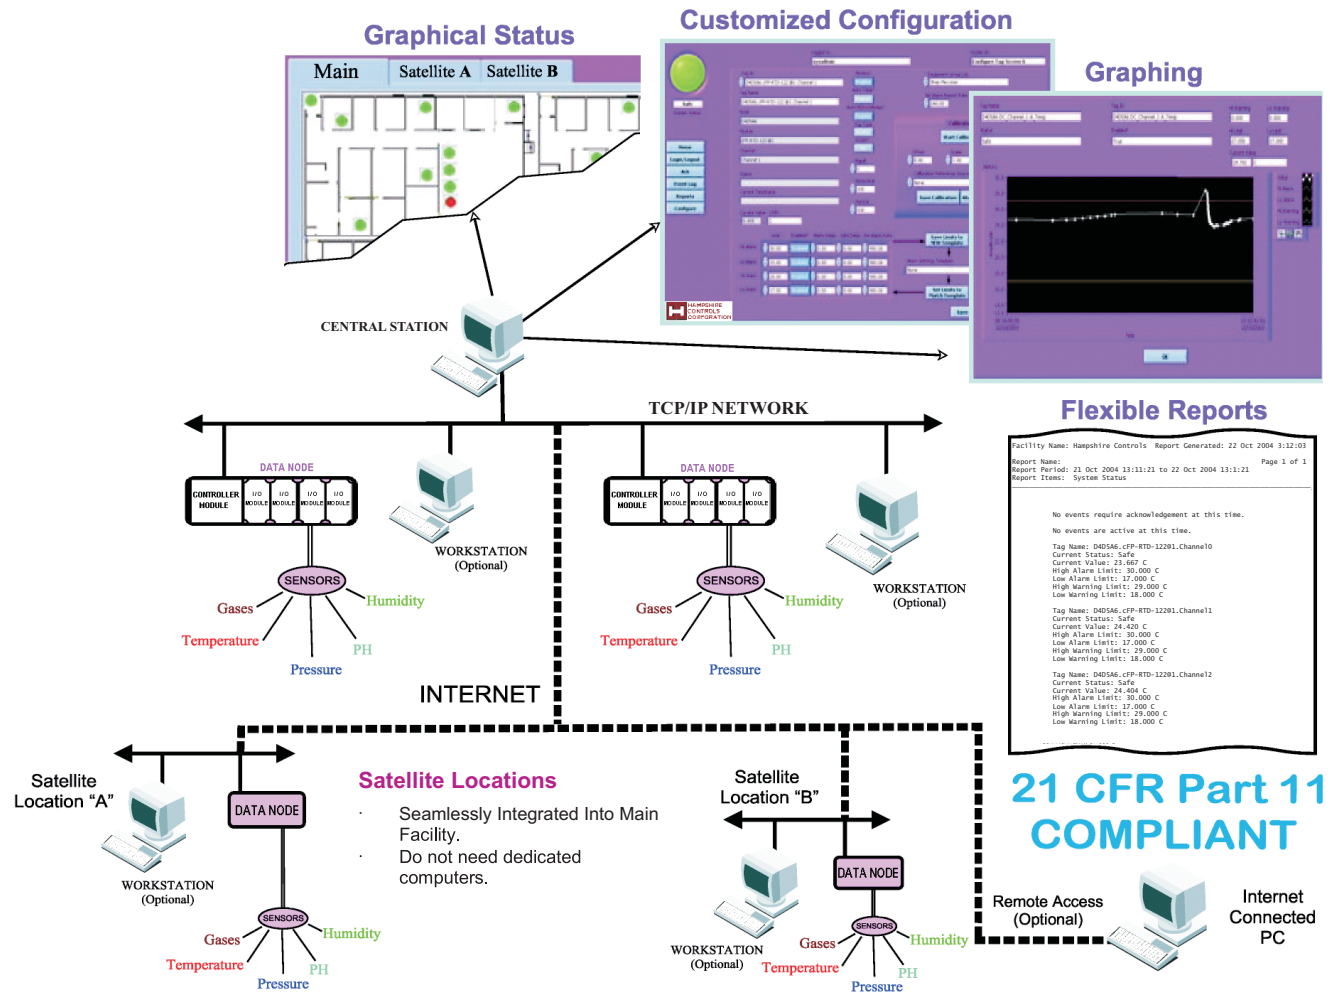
Graphical Status

Main | Satellite A | Satellite B

Customized Configuration

Graphing

CENTRAL STATION

TCP/IP NETWORK

DATA NODE

CONTROLLER MODULE | I/O MODULE | I/O MODULE | I/O MODULE | I/O MODULE

SENSORS

Gases
Humidity
Temperature
PH
Pressure

WORKSTATION (Optional)

DATA NODE

CONTROLLER MODULE | I/O MODULE | I/O MODULE | I/O MODULE | I/O MODULE

SENSORS

Gases
Humidity
Temperature
PH
Pressure

WORKSTATION (Optional)

Flexible Reports

Facility Name: Hampshire Controls Report Generated: 22 Oct 2004 3:12:03
Page 1 of 1
Report Name:
Report Period: 21 Oct 2004 13:11:21 to 22 Oct 2004 13:1:21
Report Items: System Status

No events require acknowledgement at this time.

No events are active at this time.

Tag Name: D4DSA6.cFP-RTD-12201.Channel0
Current Status: Safe
Current Value: 23.667 C
High Alarm Limit: 30.000 C
Low Alarm Limit: 17.000 C
High Warning Limit: 29.000 C
Low Warning Limit: 18.000 C

Tag Name: D4DSA6.cFP-RTD-12201.Channel1
Current Status: Safe
Current Value: 24.420 C
High Alarm Limit: 30.000 C
Low Alarm Limit: 17.000 C
High Warning Limit: 29.000 C
Low Warning Limit: 18.000 C

Tag Name: D4DSA6.cFP-RTD-12201.Channel2
Current Status: Safe
Current Value: 24.404 C
High Alarm Limit: 30.000 C
Low Alarm Limit: 17.000 C
High Warning Limit: 29.000 C
Low Warning Limit: 18.000 C

INTERNET

Satellite Location “A”

DATA NODE

WORKSTATION (Optional)

SENSORS

Gases
Humidity
Temperature
PH
Pressure

Satellite Locations

Seamlessly Integrated Into Main Facility.
Do not need dedicated computers.

Satellite Location “B”

DATA NODE

WORKSTATION (Optional)

SENSORS

Gases
Humidity
Temperature
PH
Pressure

21 CFR Part 11 COMPLIANT

Remote Access (Optional)

Internet Connected PC